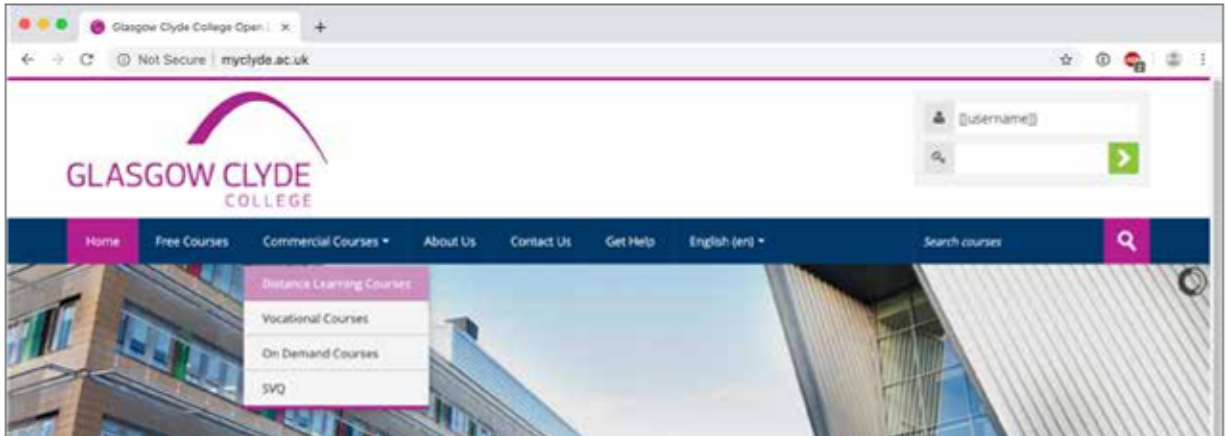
Glasgow Clyde College Open L ×
+
Not Secure | myclyde.ac.uk

GLASGOW CLYDE
COLLEGE

[[username]]

Home
Free Courses
Commercial Courses
About Us
Contact Us
Get Help
English (en)
Search courses

Distance Learning Courses
Vocational Courses
On Demand Courses
SVQ